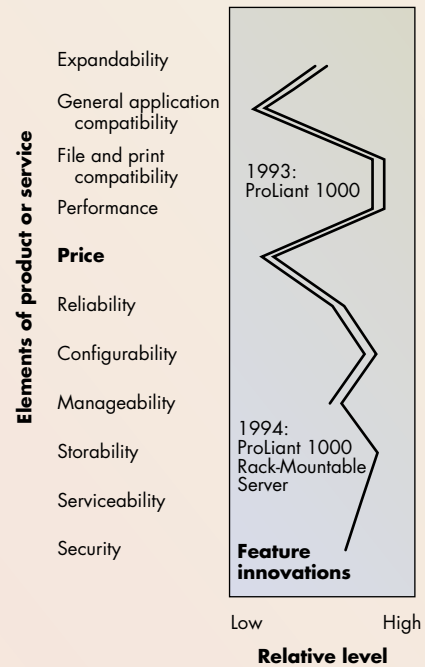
Elements of product or service

Expandability

General application compatibility

File and print compatibility

Performance

Price

Reliability

Configurability

Manageability

Storability

Serviceability

Security

1993:
ProLiant 1000

1994:
ProLiant 1000 Rack-Mountable Server

Feature innovations

Low

High

Relative level